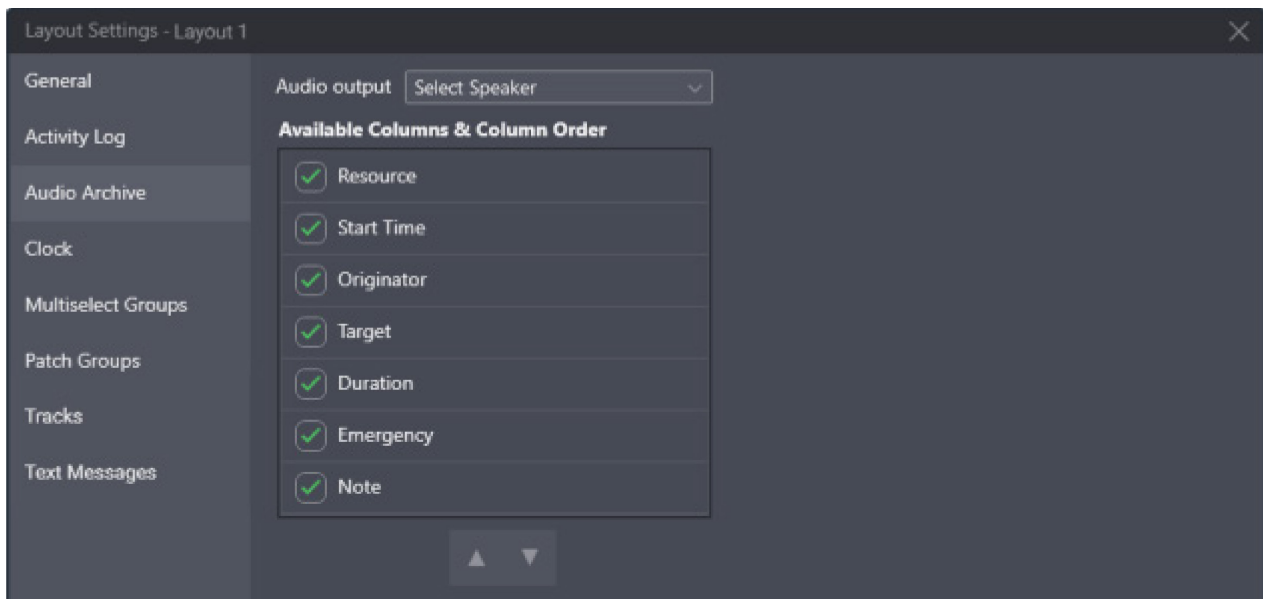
Layout Settings - Layout 1

General
Activity Log
Audio Archive
Clock
Multiselect Groups
Patch Groups
Tracks
Text Messages

Audio output Select Speaker

Available Columns & Column Order

Resource
Start Time
Originator
Target
Duration
Emergency
Note

▲ ▼